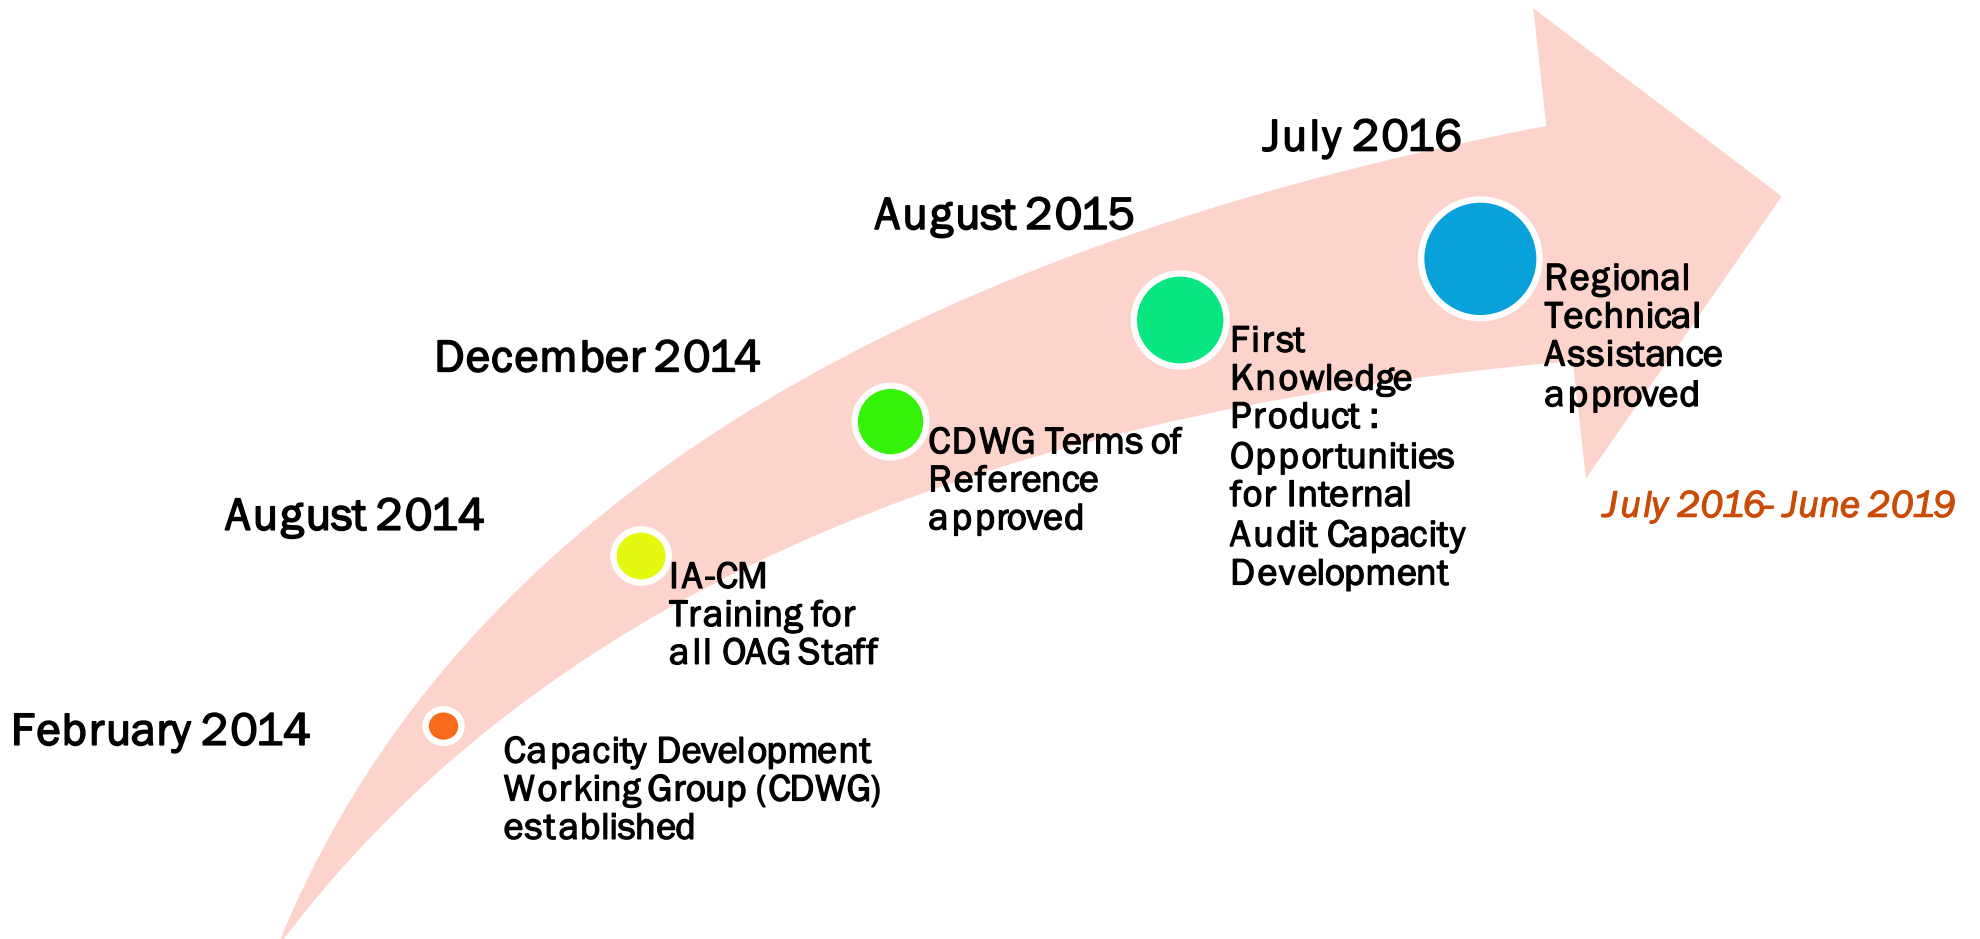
February 2014

Capacity Development Working Group (CDWG) established

August 2014

IA-CM Training for all OAG Staff

December 2014

CDWG Terms of Reference approved

August 2015

First Knowledge Product : Opportunities for Internal Audit Capacity Development

July 2016

Regional Technical Assistance approved

July 2016- June 2019